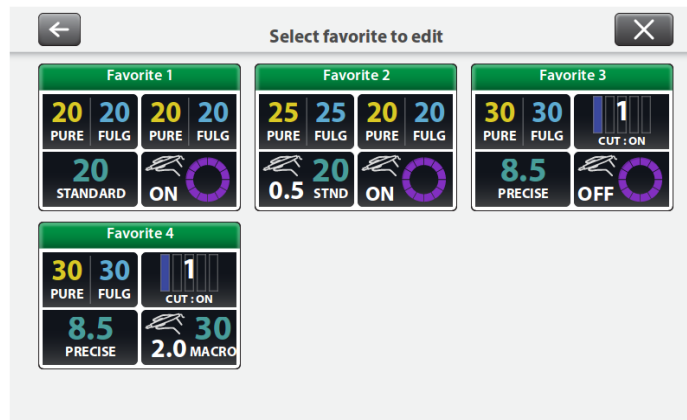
Select favorite to edit

Favorite 1

20 PURE | 20 FULG
20 PURE | 20 FULG
20 STANDARD
ON

Favorite 2

25 PURE | 25 FULG
20 PURE | 20 FULG
0.5 20 STND
ON

Favorite 3

30 PURE | 30 FULG
1 CUT : ON
8.5 PRECISE
OFF

Favorite 4

30 PURE | 30 FULG
1 CUT : ON
8.5 PRECISE
2.0 30 MACRO